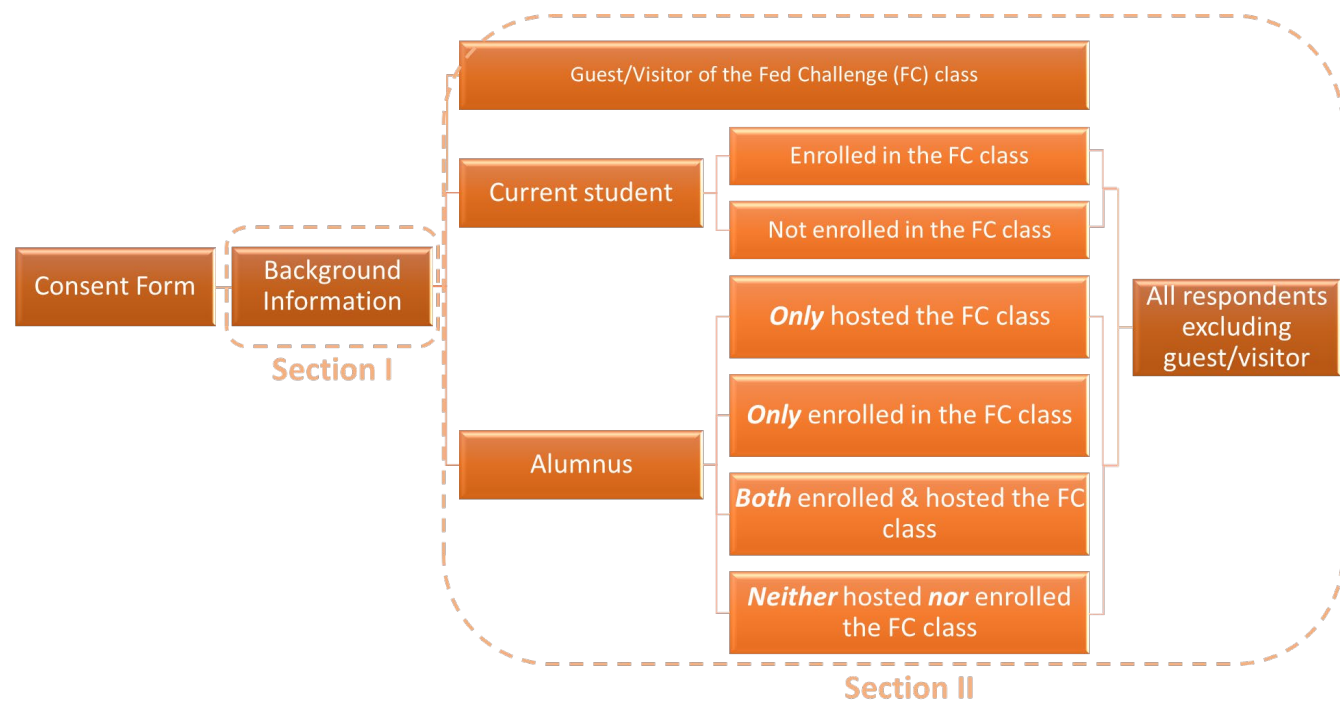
Consent Form

Background Information

Section I

Guest/Visitor of the Fed Challenge (FC) class

Current student

Enrolled in the FC class

Not enrolled in the FC class

Alumnus

*Only* hosted the FC class

*Only* enrolled in the FC class

*Both* enrolled & hosted the FC class

*Neither* hosted *nor* enrolled the FC class

All respondents excluding guest/visitor

Section II